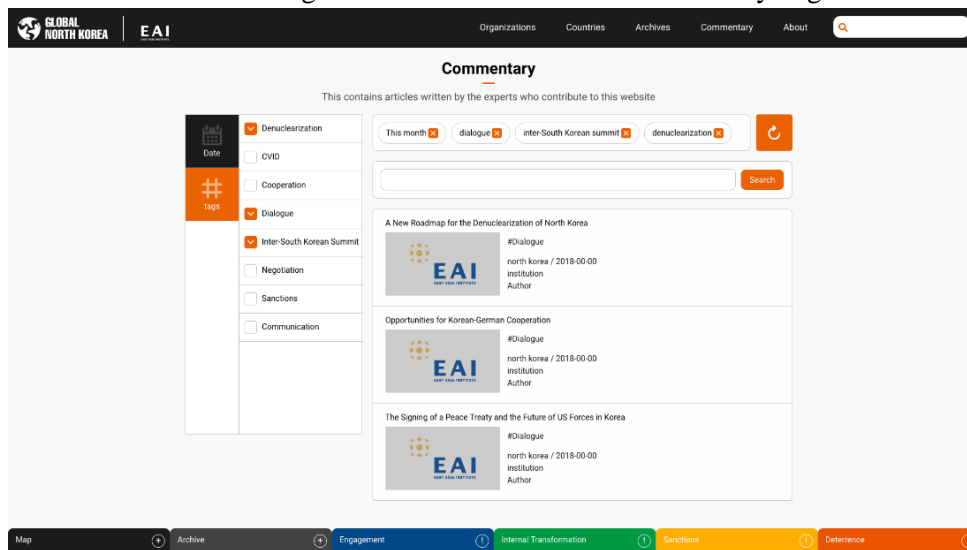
GLOBAL NORTH KOREA | EAI

Organizations Countries Archives Commentary About

Commentary

This contains articles written by the experts who contribute to this website

Date

tags

Denuclearization
CVID
Cooperation
Dialogue
Inter-South Korean Summit
Negotiation
Sanctions
Communication

This month
dialogue
inter-South Korean summit
denuclearization

Search

A New Roadmap for the Denuclearization of North Korea

EAI

#Dialogue
north korea / 2018-00-00
institution
Author

Opportunities for Korean-German Cooperation

EAI

#Dialogue
north korea / 2018-00-00
institution
Author

The Signing of a Peace Treaty and the Future of US Forces in Korea

EAI

#Dialogue
north korea / 2018-00-00
institution
Author

Map | Archive | Engagement | Internal Transformation | Sanctions | Deterrence